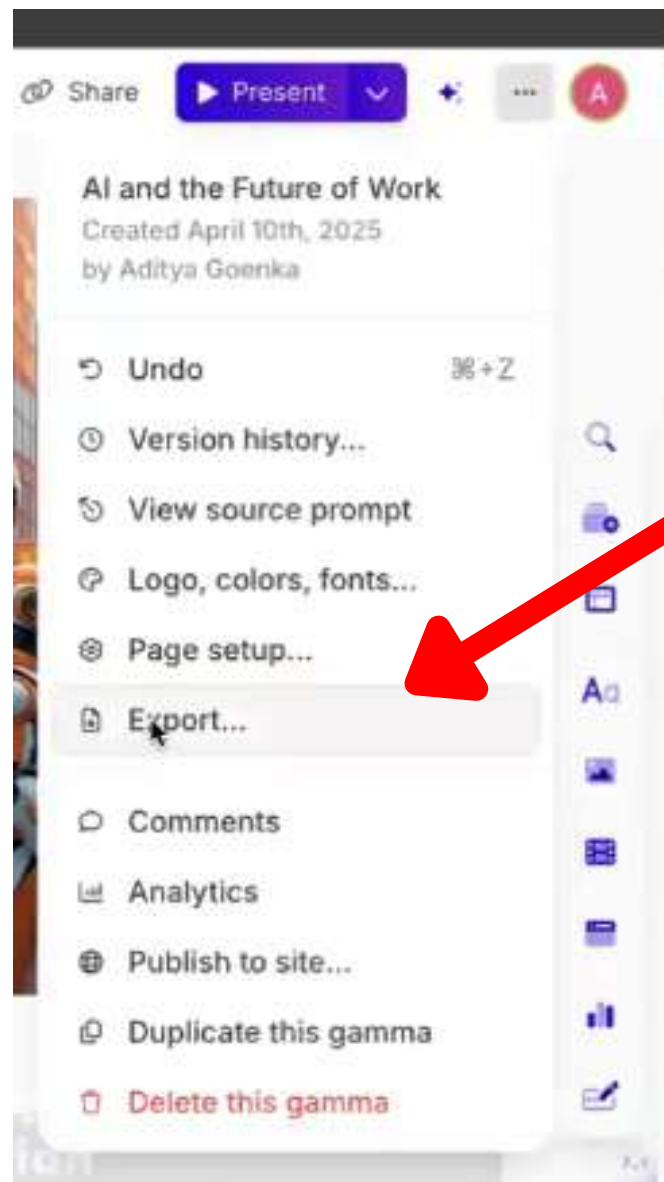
Share
Present
...
A

AI and the Future of Work
Created April 10th, 2025
by Aditya Goenka

Undo ⌘+Z
Version history...
View source prompt
Logo, colors, fonts...
Page setup...
Export...

Comments
Analytics
Publish to site...
Duplicate this gamma
Delete this gamma

Aa